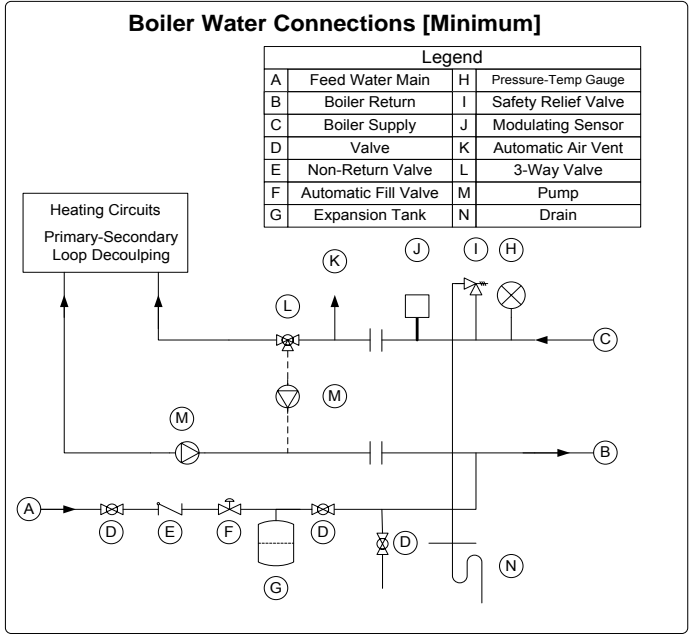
Boiler Water Connections [Minimum]

| Legend | | | |
|---|---|---|---|
| A | Feed Water Main | H | Pressure-Temp Gauge |
| B | Boiler Return | I | Safety Relief Valve |
| C | Boiler Supply | J | Modulating Sensor |
| D | Valve | K | Automatic Air Vent |
| E | Non-Return Valve | L | 3-Way Valve |
| F | Automatic Fill Valve | M | Pump |
| G | Expansion Tank | N | Drain |

Heating Circuits
Primary-Secondary Loop Decoulping

K
J
I
H
L
C
M
M
B
A
D
E
F
D
D
G
N